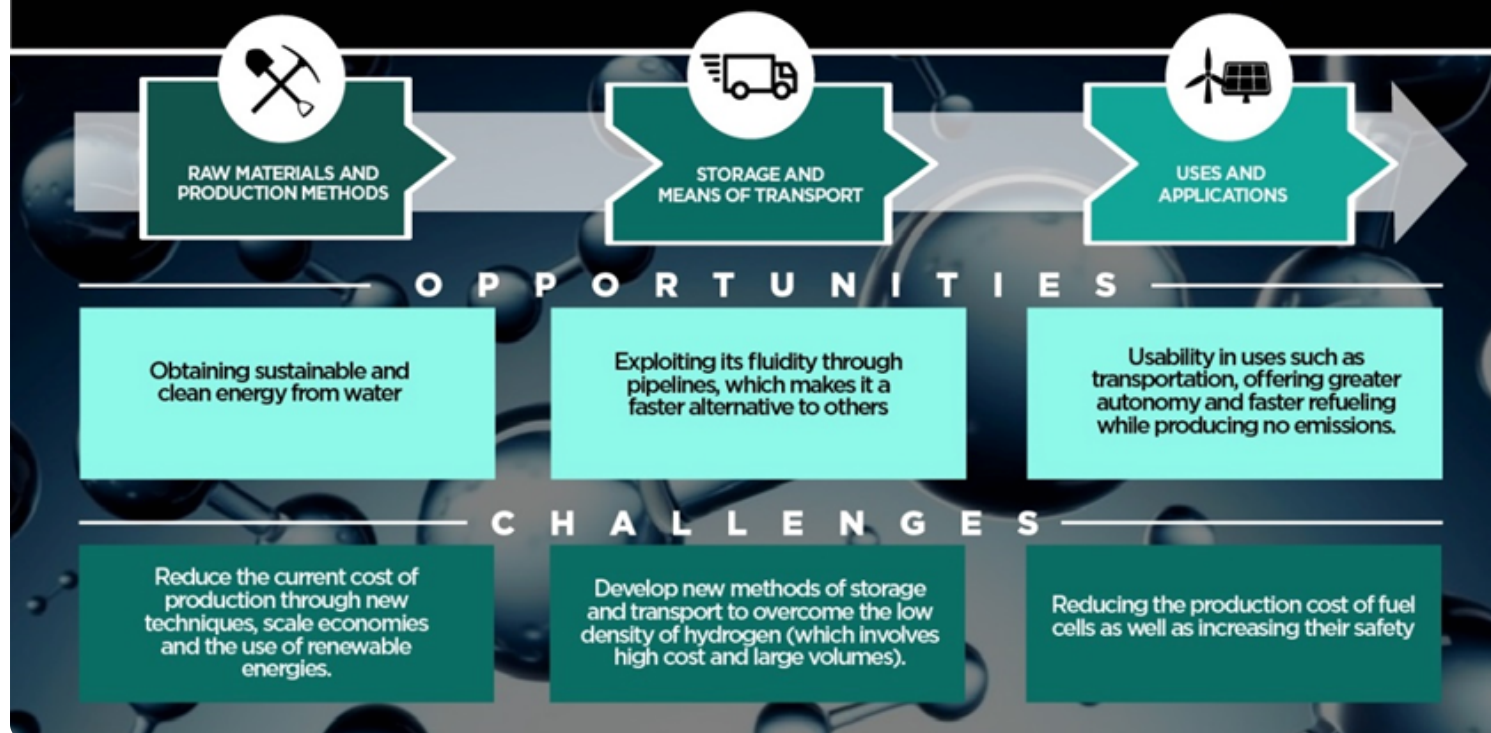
RAW MATERIALS AND PRODUCTION METHODS

STORAGE AND MEANS OF TRANSPORT

USES AND APPLICATIONS

OPPORTUNITIES

Obtaining sustainable and clean energy from water

Exploiting its fluidity through pipelines, which makes it a faster alternative to others

Usability in uses such as transportation, offering greater autonomy and faster refueling while producing no emissions.

CHALLENGES

Reduce the current cost of production through new techniques, scale economies and the use of renewable energies.

Develop new methods of storage and transport to overcome the low density of hydrogen (which involves high cost and large volumes).

Reducing the production cost of fuel cells as well as increasing their safety